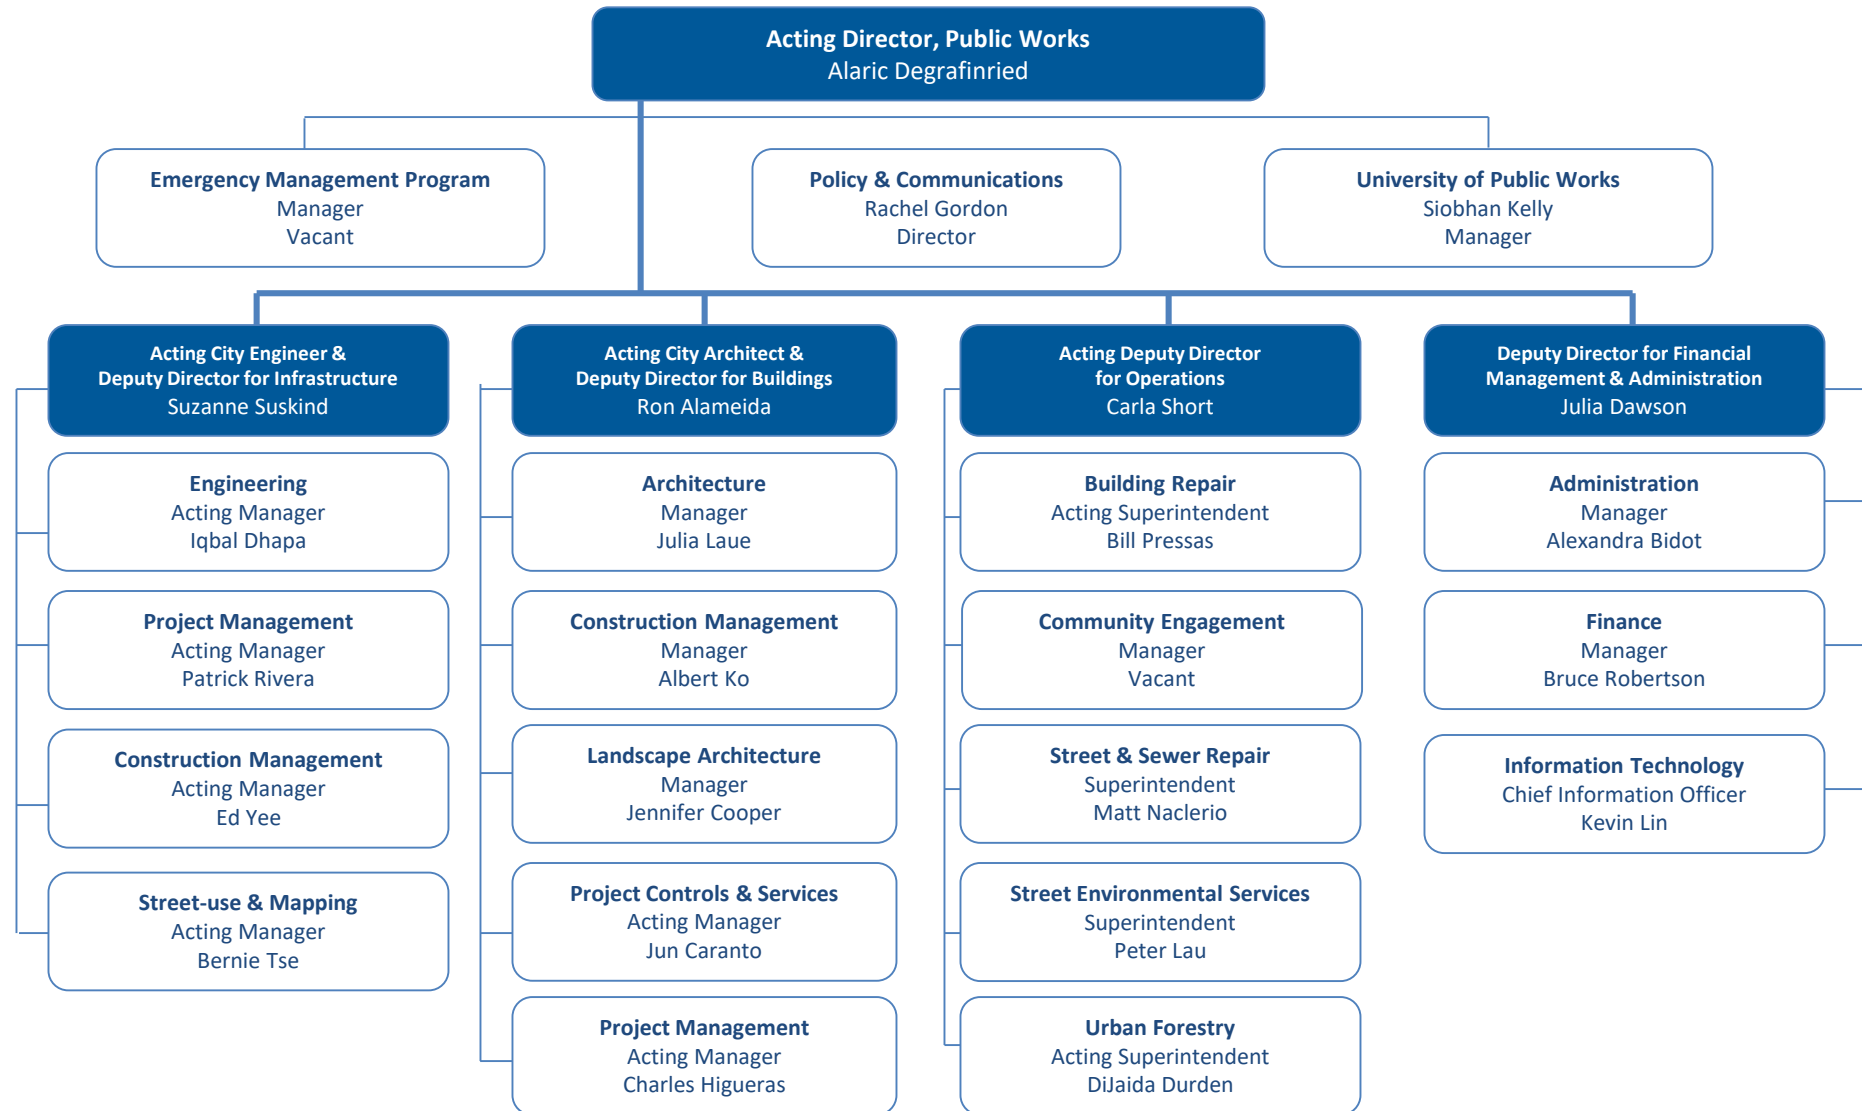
Acting Director, Public Works
Alaric Degrafinried

Emergency Management Program
Manager
Vacant

Policy & Communications
Rachel Gordon
Director

University of Public Works
Siobhan Kelly
Manager

Acting City Engineer & Deputy Director for Infrastructure
Suzanne Suskind

Engineering
Acting Manager
Iqbal Dhapa

Project Management
Acting Manager
Patrick Rivera

Construction Management
Acting Manager
Ed Yee

Street-use & Mapping
Acting Manager
Bernie Tse

Acting City Architect & Deputy Director for Buildings
Ron Alameida

Architecture
Manager
Julia Laue

Construction Management
Manager
Albert Ko

Landscape Architecture
Manager
Jennifer Cooper

Project Controls & Services
Acting Manager
Jun Caranto

Project Management
Acting Manager
Charles Higueras

Acting Deputy Director for Operations
Carla Short

Building Repair
Acting Superintendent
Bill Pressas

Community Engagement
Manager
Vacant

Street & Sewer Repair
Superintendent
Matt Naclerio

Street Environmental Services
Superintendent
Peter Lau

Urban Forestry
Acting Superintendent
DiJaida Durden

Deputy Director for Financial Management & Administration
Julia Dawson

Administration
Manager
Alexandra Bidot

Finance
Manager
Bruce Robertson

Information Technology
Chief Information Officer
Kevin Lin